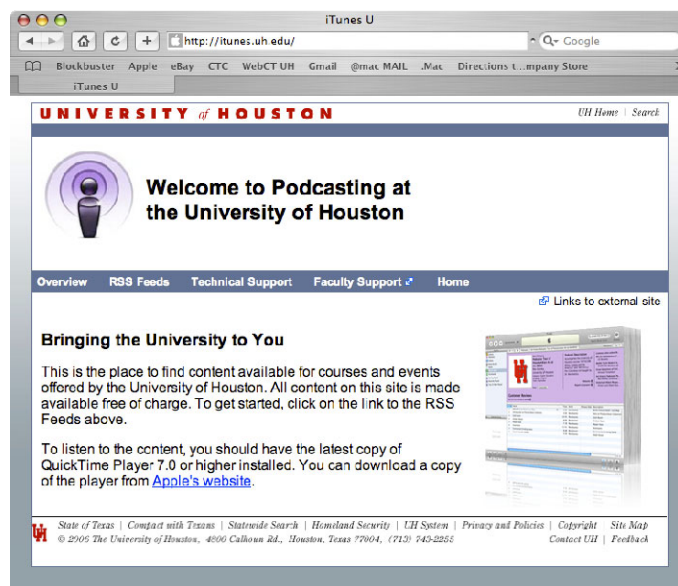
iTunes U

http://itunes.uh.edu/

Q- Google

Blockbuster Apple eBay CTC WebCT UH Gmail @mac MAIL .Mac Directions C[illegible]mpany Store

iTunes U

UNIVERSITY of HOUSTON

UH Home | Search

Welcome to Podcasting at the University of Houston

Overview RSS Feeds Technical Support Faculty Support Home

Links to external site

Bringing the University to You

This is the place to find content available for courses and events offered by the University of Houston. All content on this site is made available free of charge. To get started, click on the link to the RSS Feeds above.

To listen to the content, you should have the latest copy of QuickTime Player 7.0 or higher installed. You can download a copy of the player from Apple's website.

State of Texas | Compact with Texans | Statewide Search | Homeland Security | UH System | Privacy and Policies | Copyright Site Map

© 2006 The University of Houston, 4800 Calhoun Rd., Houston, Texas 77004, (713) 743-2255

Contact UH | Feedback